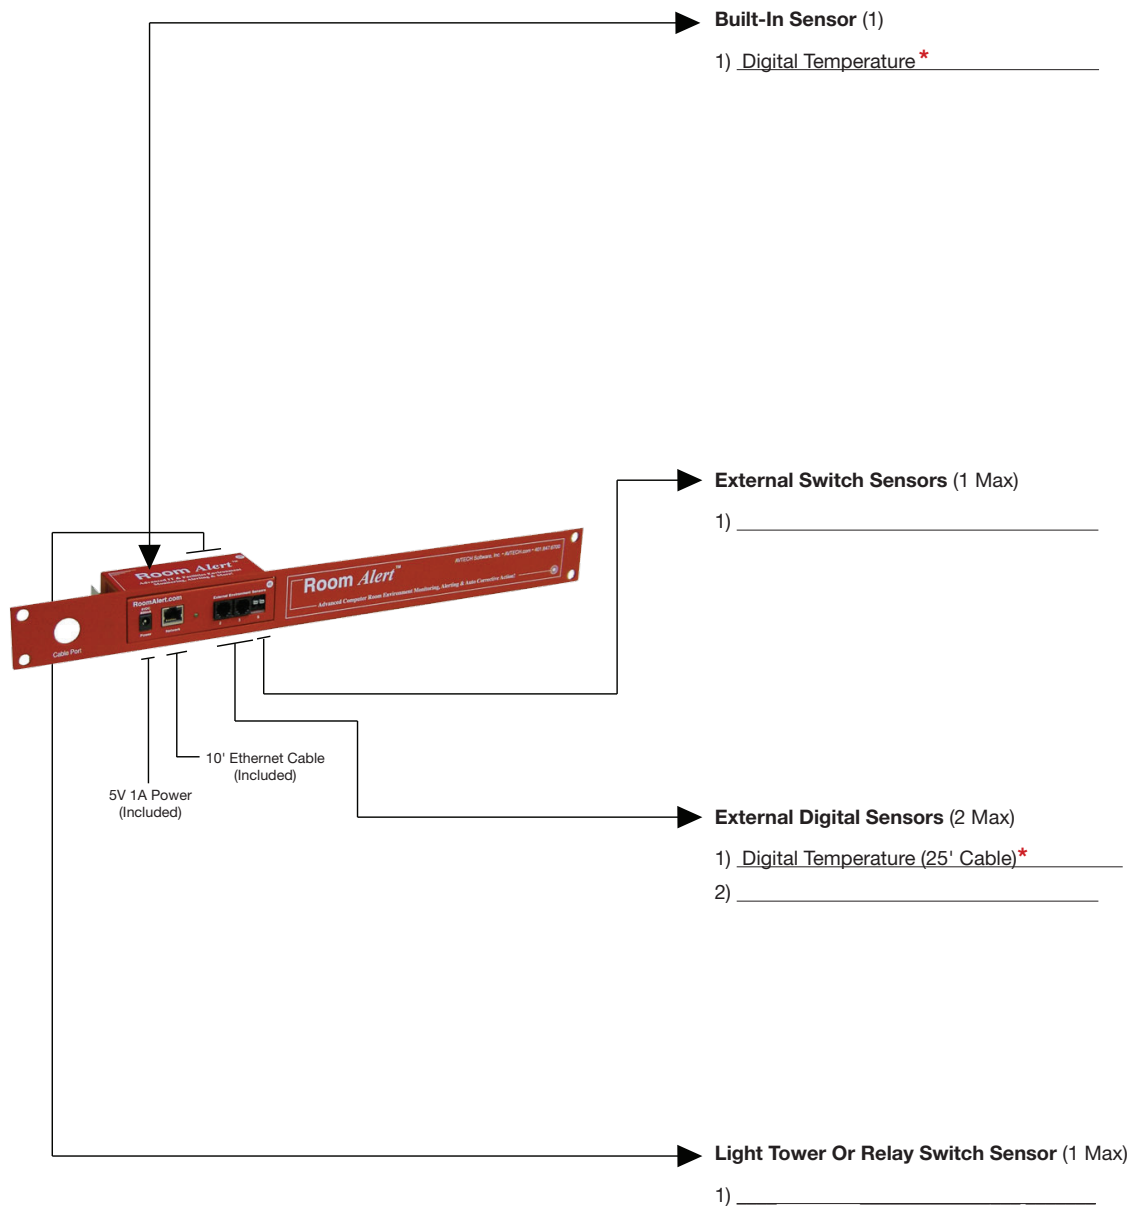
Built-In Sensor (1)

1) Digital Temperature*

External Switch Sensors (1 Max)

1) \_\_\_\_\_\_\_\_\_\_\_\_\_\_\_\_\_\_\_\_

Room Alert

Room Alert™

Advanced Computer Room Environment Monitoring, Alerting & Auto Corrective Action!

RoomAlert.com

Power

Network

Cable Port

10' Ethernet Cable (Included)

5V 1A Power (Included)

External Digital Sensors (2 Max)

1) Digital Temperature (25' Cable)*

2) \_\_\_\_\_\_\_\_\_\_\_\_\_\_\_\_\_\_\_\_

Light Tower Or Relay Switch Sensor (1 Max)

1) \_\_\_\_\_\_\_\_\_\_\_\_\_\_\_\_\_\_\_\_